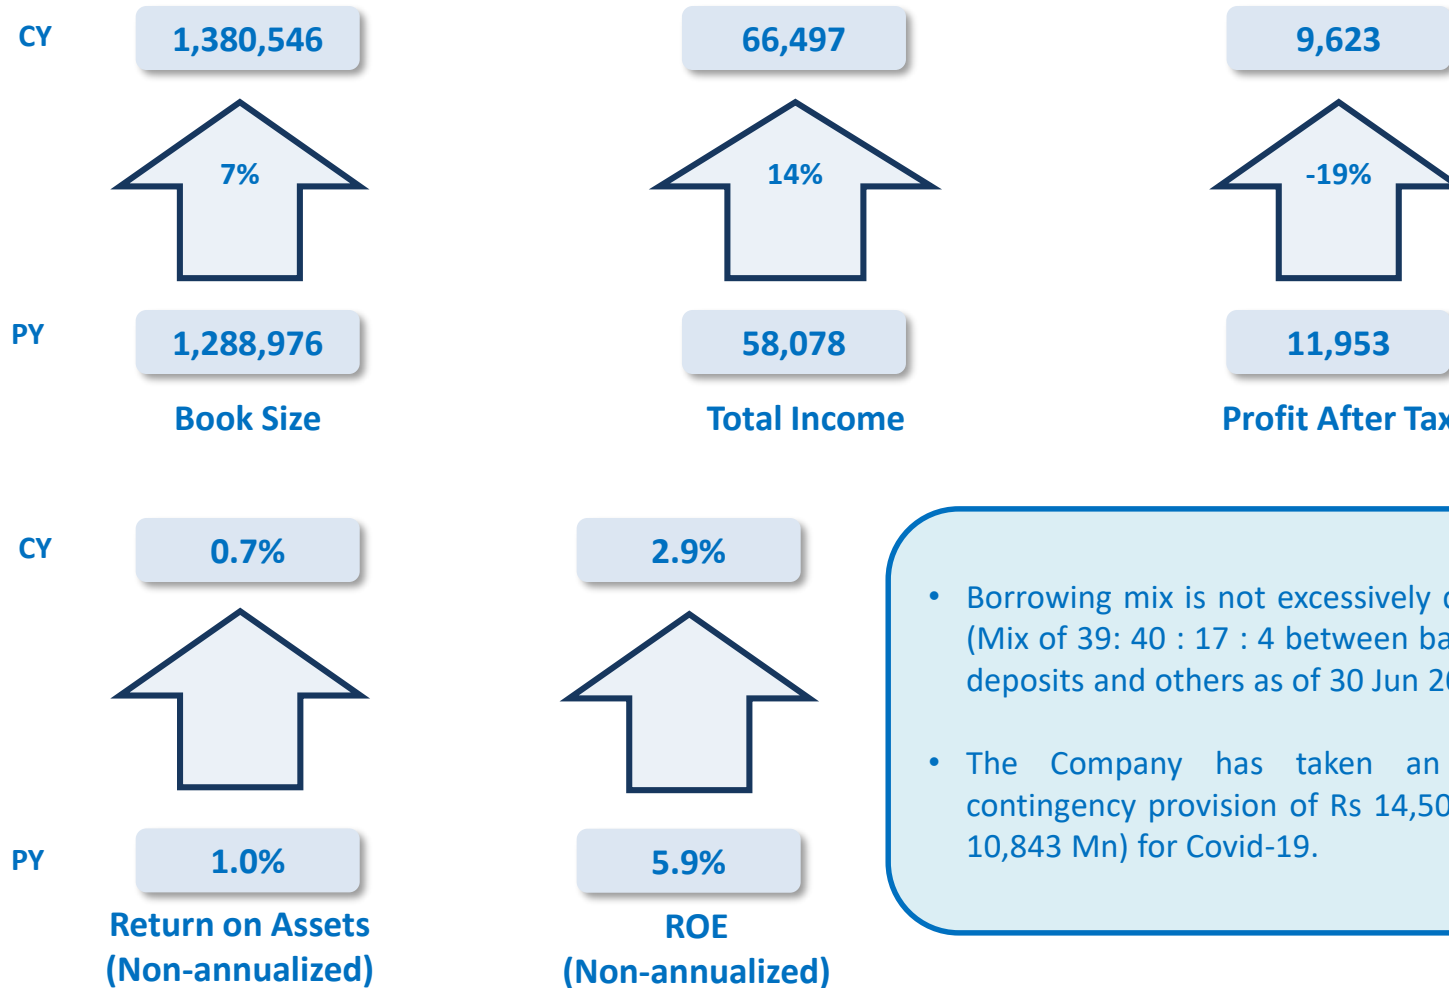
CY

1,380,546

7%

PY

1,288,976

Book Size

66,497

14%

58,078

Total Income

9,623

-19%

11,953

Profit After Ta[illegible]

CY

0.7%

PY

1.0%

Return on Assets (Non-annualized)

2.9%

5.9%

ROE (Non-annualized)

• Borrowing mix is not excessively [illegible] (Mix of 39: 40 : 17 : 4 between ba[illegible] deposits and others as of 30 Jun 2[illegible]

• The Company has taken an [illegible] contingency provision of Rs 14,50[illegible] 10,843 Mn) for Covid-19.